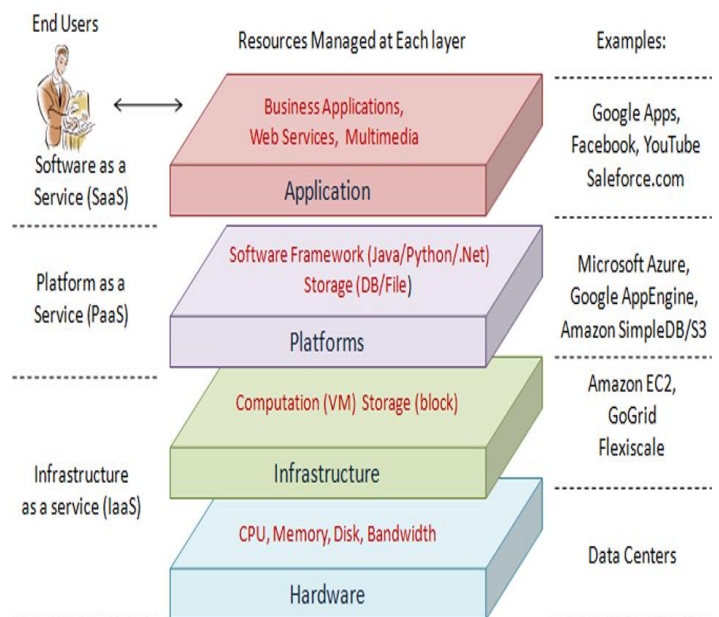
End Users

Resources Managed at Each layer

Examples:

Software as a Service (SaaS)

Business Applications, Web Services, Multimedia

Application

Google Apps, Facebook, YouTube Saleforce.com

Platform as a Service (PaaS)

Software Framework (Java/Python/.Net) Storage (DB/File)

Platforms

Microsoft Azure, Google AppEngine, Amazon SimpleDB/S3

Computation (VM) Storage (block)

Infrastructure

Amazon EC2, GoGrid Flexiscale

Infrastructure as a service (IaaS)

CPU, Memory, Disk, Bandwidth

Hardware

Data Centers